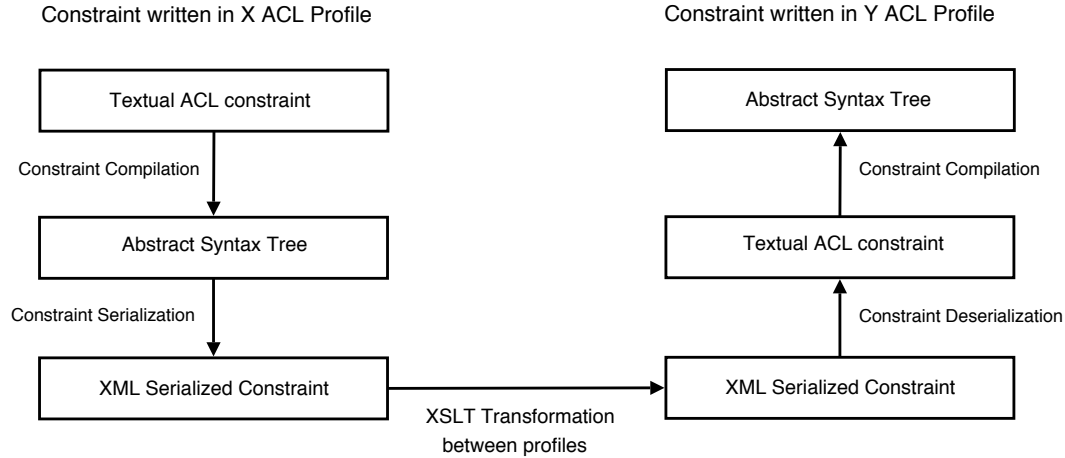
Constraint written in X ACL Profile

Textual ACL constraint

Constraint Compilation

Abstract Syntax Tree

Constraint Serialization

XML Serialized Constraint

XSLT Transformation between profiles

Constraint written in Y ACL Profile

Abstract Syntax Tree

Constraint Compilation

Textual ACL constraint

Constraint Deserialization

XML Serialized Constraint